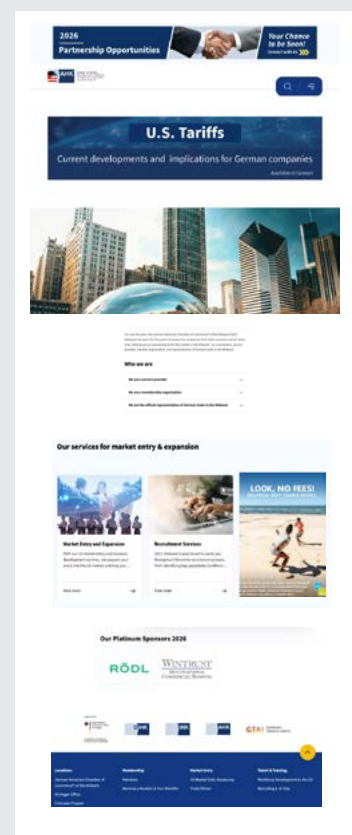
2026
Partnership Opportunities

Your Chance to be Seen!

AHK

U.S. Tariffs
Current developments and implications for German companies

Who we are

We are a service provider

We are a membership organization

We are the official representation of German trade in the Midwest

Our services for market entry & expansion

Market Entry and Expansion

Recruitment Services

LOOK, NO FEES!

Our Platinum Sponsors 2026

RÖDL

WINTRUST
COMMERCIAL BANKING

AHK

AHK

AHK

GTAI

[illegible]